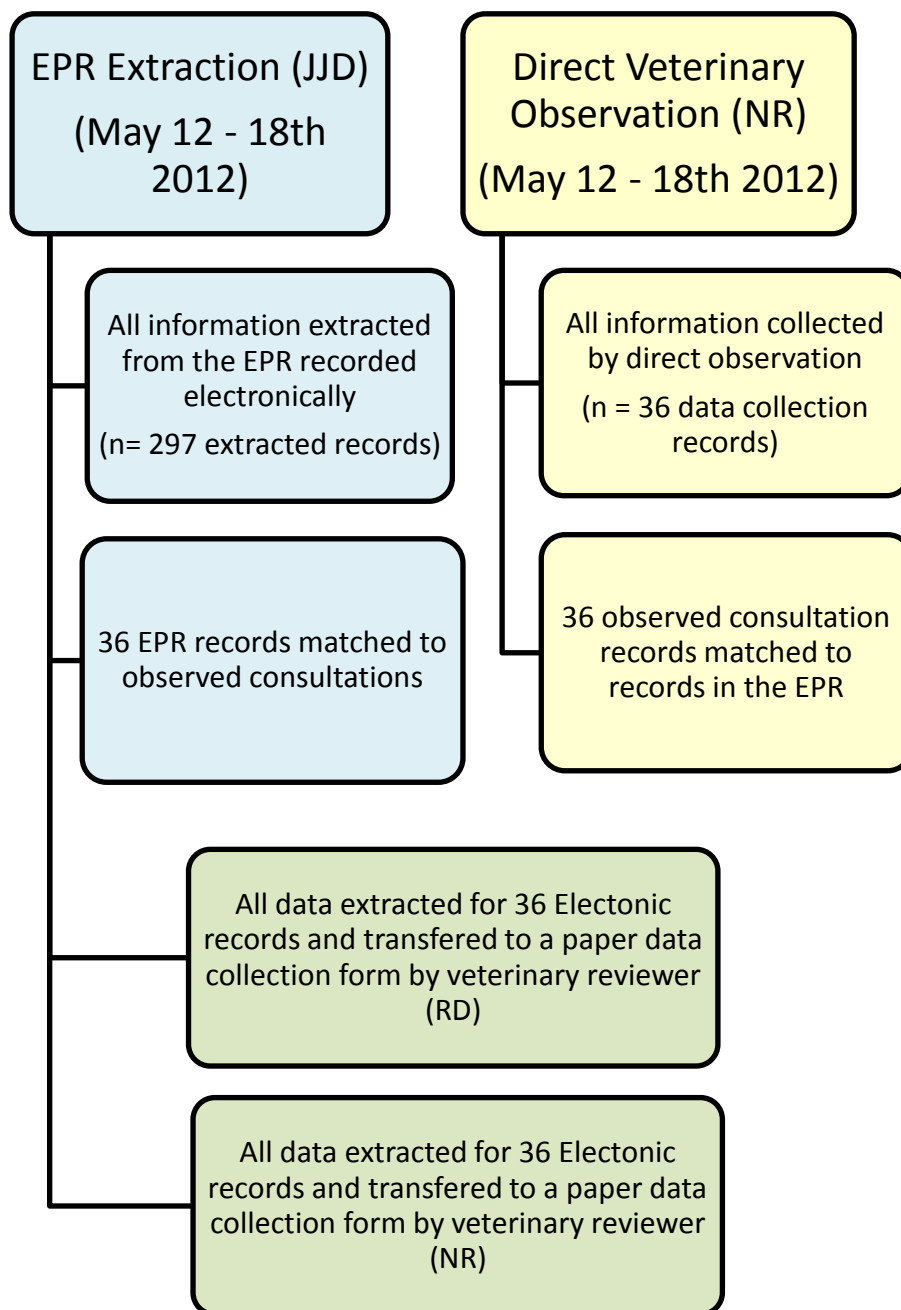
EPR Extraction (JJD)
(May 12 - 18th 2012)

Direct Veterinary Observation (NR)
(May 12 - 18th 2012)

All information extracted from the EPR recorded electronically
(n= 297 extracted records)

All information collected by direct observation
(n = 36 data collection records)

36 EPR records matched to observed consultations

36 observed consultation records matched to records in the EPR

All data extracted for 36 Electonic records and transfered to a paper data collection form by veterinary reviewer (RD)

All data extracted for 36 Electonic records and transfered to a paper data collection form by veterinary reviewer (NR)